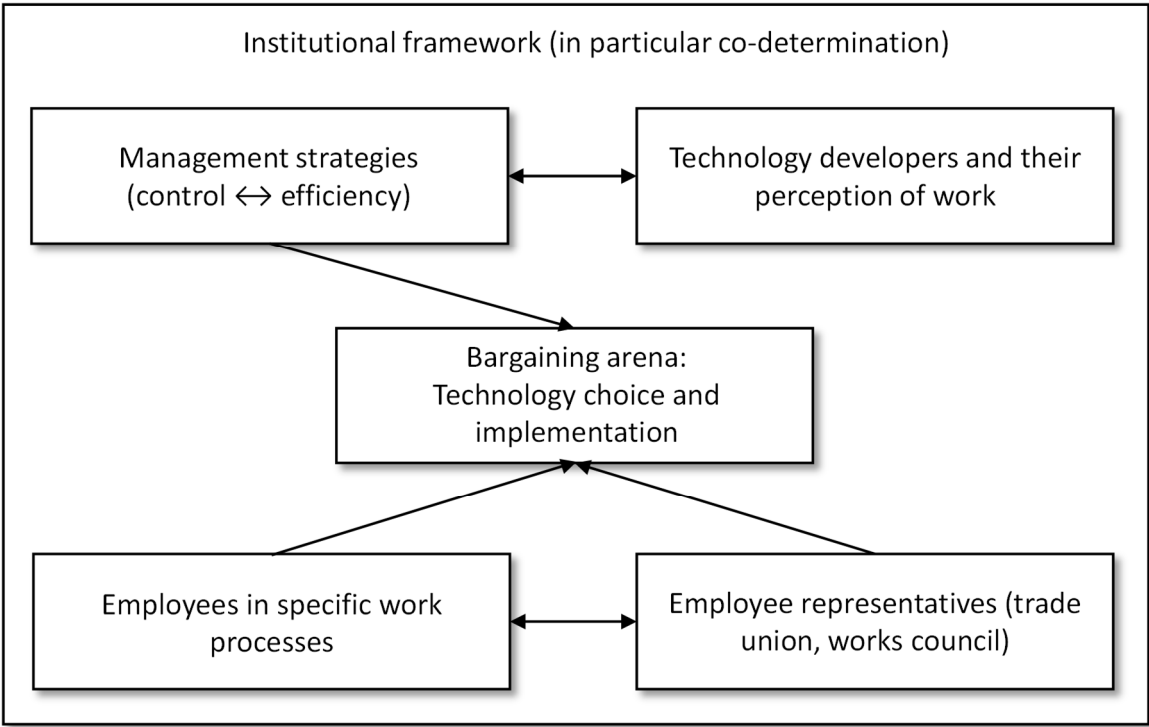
Institutional framework (in particular co-determination)

Management strategies (control $\leftrightarrow$ efficiency)

Technology developers and their perception of work

Bargaining arena: Technology choice and implementation

Employees in specific work processes

Employee representatives (trade union, works council)